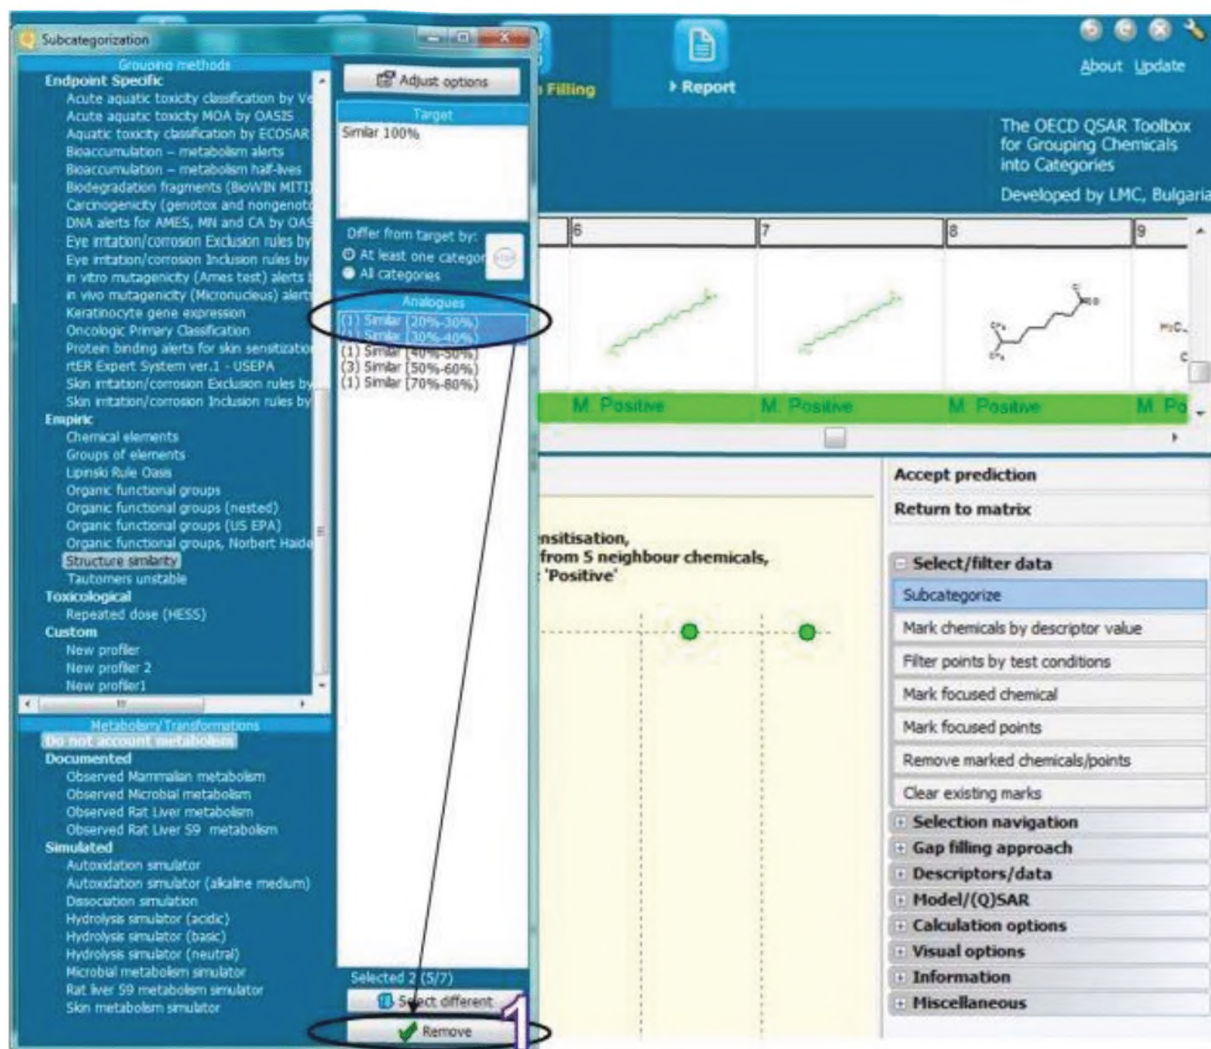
Subcategorization

Grouping methods
Endpoint Specific
Acute aquatic toxicity classification by Ve
Acute aquatic toxicity MOA by OASIS
Aquatic toxicity classification by ECOSAR
Bioaccumulation – metabolism alerts
Bioaccumulation – metabolism half-lives
Biodegradation fragments (BioWIN MITI)
Carcinogenicity (genotox and nongenoto
DNA alerts for AMES, MN and CA by OAS
Eye irritation/corrosion Exclusion rules by
Eye irritation/corrosion Inclusion rules by
in vitro mutagenicity (Ames test) alerts
in vivo mutagenicity (Micronucleus) alert
Keratinocyte gene expression
Oncologic Primary Classification
Protein binding alerts for skin sensitization
rtER Expert System ver.1 - USEPA
Skin irritation/corrosion Exclusion rules by
Skin irritation/corrosion Inclusion rules by
Empiric
Chemical elements
Groups of elements
Lipinski Rule Oasis
Organic functional groups
Organic functional groups (nested)
Organic functional groups (US EPA)
Organic functional groups, Norbert Haide
Structure similarity
Tautomers unstable
Toxicological
Repeated dose (HESS)
Custom
New profiler
New profiler 2
New profiler1

Metabolism/Transformations
Do not account metabolism
Documented
Observed Mammalian metabolism
Observed Microbial metabolism
Observed Rat Liver metabolism
Observed Rat Liver S9 metabolism
Simulated
Autoxidation simulator
Autoxidation simulator (alkaline medium)
Dissociation simulation
Hydrolysis simulator (acidic)
Hydrolysis simulator (basic)
Hydrolysis simulator (neutral)
Microbial metabolism simulator
Rat liver S9 metabolism simulator
Skin metabolism simulator

Adjust options
Target
Similar 100%
Differ from target by:
At least one category
All categories
Analogues
(1) Similar (20%-30%)
(1) Similar (30%-40%)
(1) Similar (40%-50%)
(3) Similar (50%-60%)
(1) Similar (70%-80%)
Selected 2 (5/7)
Select different
Remove
1

Filling
Report
About Update
The OECD QSAR Toolbox for Grouping Chemicals into Categories
Developed by LMC, Bulgaria
6
7
8
9
M Positive
M Positive
M Positive
M Po

nsitisation,
from 5 neighbour chemicals,
'Positive'

Accept prediction
Return to matrix
Select/filter data
Subcategorize
Mark chemicals by descriptor value
Filter points by test conditions
Mark focused chemical
Mark focused points
Remove marked chemicals/points
Clear existing marks
Selection navigation
Gap filling approach
Descriptors/data
Model/(Q)SAR
Calculation options
Visual options
Information
Miscellaneous